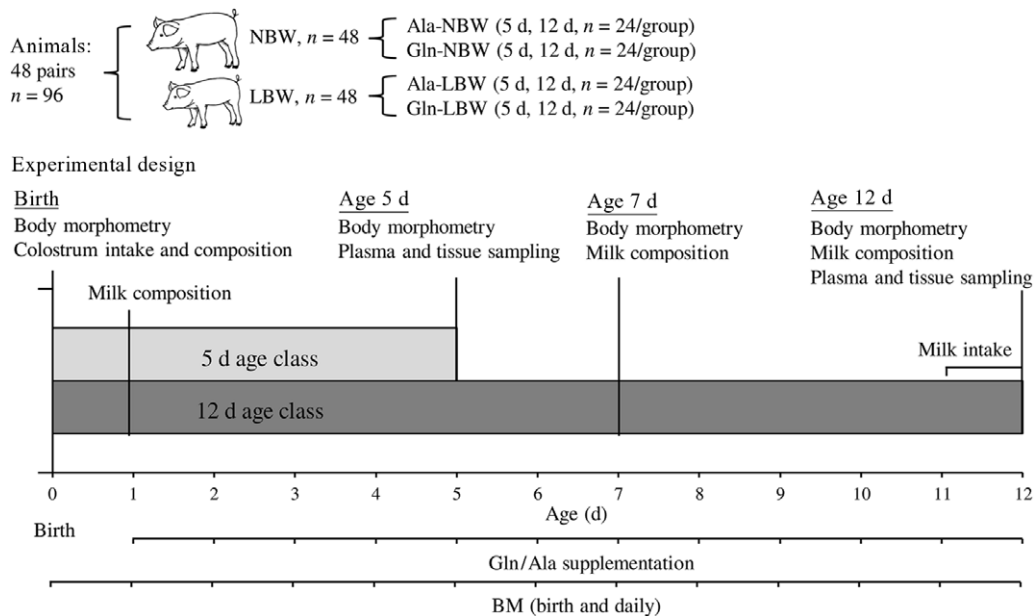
Animals:
48 pairs
$n = 96$

NBW, $n = 48$
Ala-NBW (5 d, 12 d, $n = 24$/group)
Gln-NBW (5 d, 12 d, $n = 24$/group)

LBW, $n = 48$
Ala-LBW (5 d, 12 d, $n = 24$/group)
Gln-LBW (5 d, 12 d, $n = 24$/group)

Experimental design

Birth
Body morphometry
Colostrum intake and composition

Age 5 d
Body morphometry
Plasma and tissue sampling

Age 7 d
Body morphometry
Milk composition

Age 12 d
Body morphometry
Milk composition
Plasma and tissue sampling

Milk composition

5 d age class

Milk intake

12 d age class

0 1 2 3 4 5 6 7 8 9 10 11 12
Age (d)

Birth

Gln/Ala supplementation

BM (birth and daily)